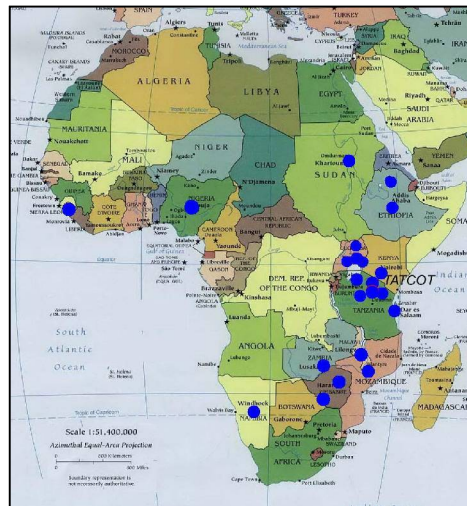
SPAIN
Algiers
Tunis
TURKEY
MADEIRA ISLANDS (PORTUGAL)
Rabat
MOROCCO
TUNISIA
Mediterranean Sea
CYPRUS
LEBANON
SYRIA
IRAQ
Baghdad
CANARY ISLANDS (SPAIN)
Tripoli
ISRAEL
Cairo
Amman
JORDAN
KUWAIT
ALGERIA
LIBYA
EGYPT
Riyadh
SAUDI ARABIA
QATAR
Western Sahara
MAURITANIA
Nouakchott
Red Sea
VERDE
SENEGAL
Banjul
Dakar
MALI
NIGER
CHAD
Khartoum
SUDAN
ERITREA
YEMEN
GUINEA-BISSAU
Bamako
Niamey
Agadez
N'Djamena
Djibouti
Conakry
GUINEA
Freetown
SIERRA LEONE
Monrovia
LIBERIA
COTE D'IVOIRE
NIGERIA
Abuja
Addis Ababa
ETHIOPIA
Hargeysa
SOMA
Equator
CAMEROON
Yaounde
CENTRAL AFRICAN REPUBLIC
Bangui
Malabo
Sao Tome
GABON
Libreville
EQUATORIAL GUINEA
Brazzaville
Kinshasa
DEM. REP. OF THE CONGO
RWANDA
Kigali
KENYA
Nairobi
Mombasa
Indian
IATCOT
Dar es Salaam
TANZANIA
Mogadishu
South
Atlantic
Ocean
ANGOLA
Luanda
ZAMBIA
Lusaka
Lilongwe
MOZAMBIQUE
Harare
Tropic of Capricorn
Windhoek
NAMIBIA
Walvis Bay
BOTSWANA
Gaborone
Pretoria
Maputo
MADAGASCAR
Scale 1:51,400,000
Azimuthal Equal-Area Projection
Boundary representation is not necessarily authoritative
SOUTH
AFRICA
LESOTHO
SWAZILAND
Cape Town
Port Elizabeth